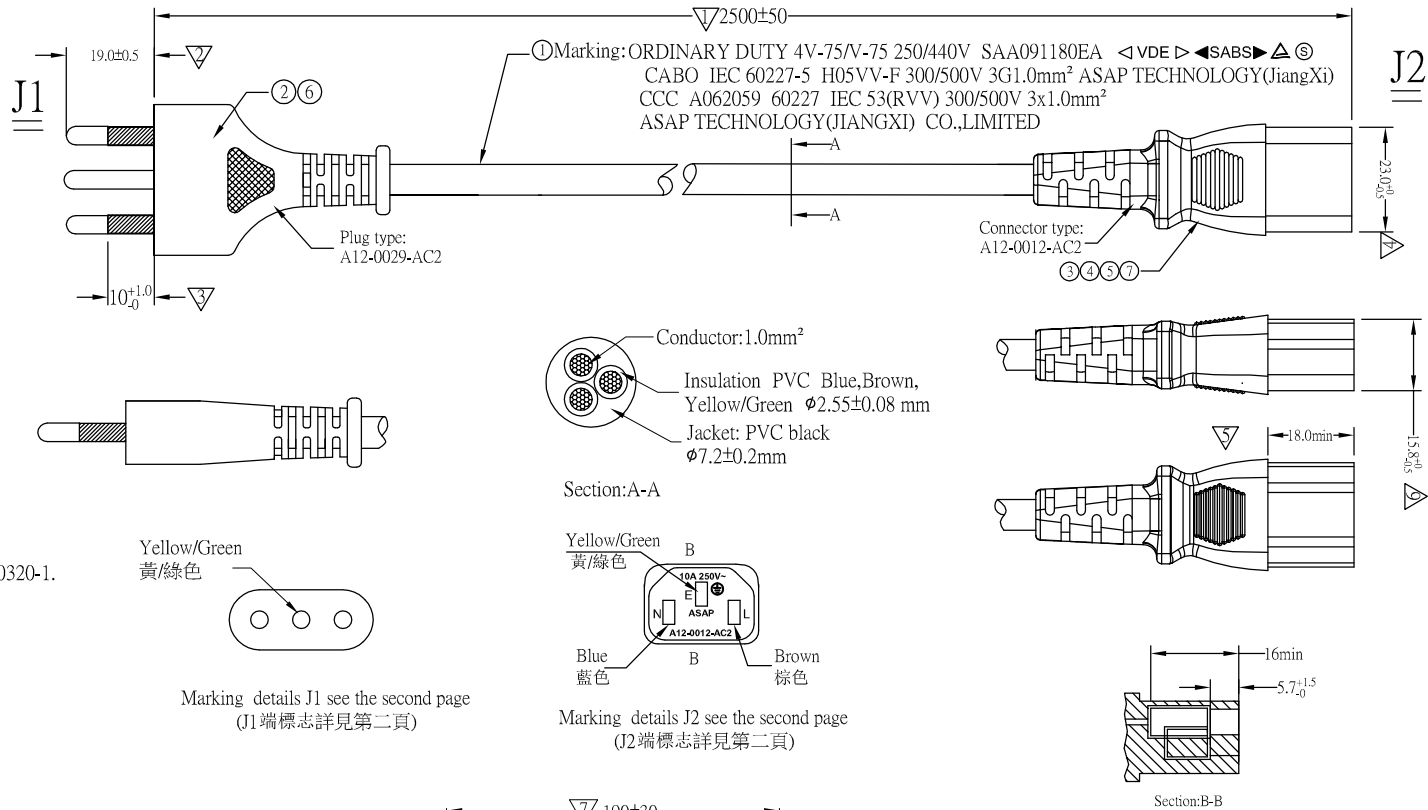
1 2500±50

19.0±0.5 2

J1

①Marking: ORDINARY DUTY 4V-75/V-75 250/440V SAA091180EA ◁VDE▷ ◀SABS▶ △ Ⓢ
CABO IEC 60227-5 H05VV-F 300/500V 3G1.0mm² ASAP TECHNOLOGY(JiangXi)
CCC A062059 60227 IEC 53(RVV) 300/500V 3x1.0mm²
ASAP TECHNOLOGY(JIANGXI) CO.,LIMITED

J2

②⑥

A

A

$23.0^{+0}_{-0.5}$

Plug type:
A12-0029-AC2

Connector type:
A12-0012-AC2

4

③④⑤⑦

$10^{+1.0}_{-0}$ 3

Conductor:1.0mm²

Insulation PVC Blue,Brown, Yellow/Green $\phi$2.55±0.08 mm

Jacket: PVC black
$\phi$7.2±0.2mm

Section:A-A

5

18.0min

$15.8^{+0}_{-0.5}$

6

0320-1.

Yellow/Green
黃/綠色

Yellow/Green
黃/綠色

B

10A 250V~

E

ASAP

N

L

A12-0012-AC2

B

Blue
藍色

Brown
棕色

16min

$5.7^{+1.5}_{-0}$

Marking details J1 see the second page
(J1端標志詳見第二頁)

Marking details J2 see the second page
(J2端標志詳見第二頁)

7 100±30

Section:B-B